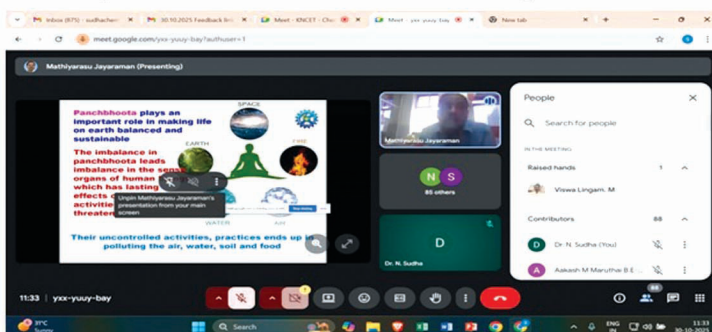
Inbox (875) - sudhachen | 30.10.2025 Feedback fo | Meet - KNCET - Chu | Meet - yxx-yuuy-bay | New tab

meet.google.com/yxx-yuuy-bay?authuser=1

Mathiyarasu Jayaraman (Presenting)

Panchbhoota plays an important role in making life on earth balanced and sustainable

SPACE

EARTH

FIRE

The imbalance in panchbhoota leads imbalance in the sense organs of human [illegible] which has lasting effects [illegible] activities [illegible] threaten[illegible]

Unpin Mathiyarasu Jayaraman's presentation from your main screen

WATER

AIR

Their uncontrolled activities, practices ends up in polluting the air, water, soil and food

Mathiyarasu Jayaraman

N S

85 others

D

Dr. N. Sudha

People

Search for people

IN THE MEETING

Raised hands 1

Viswa Lingam. M

Contributors 88

Dr. N. Sudha (You)

Aakash M Maruthai B.E

11:33 | yxx-yuuy-bay

31°C Sunny

Search

ENG IN

11:33 30-10-2025